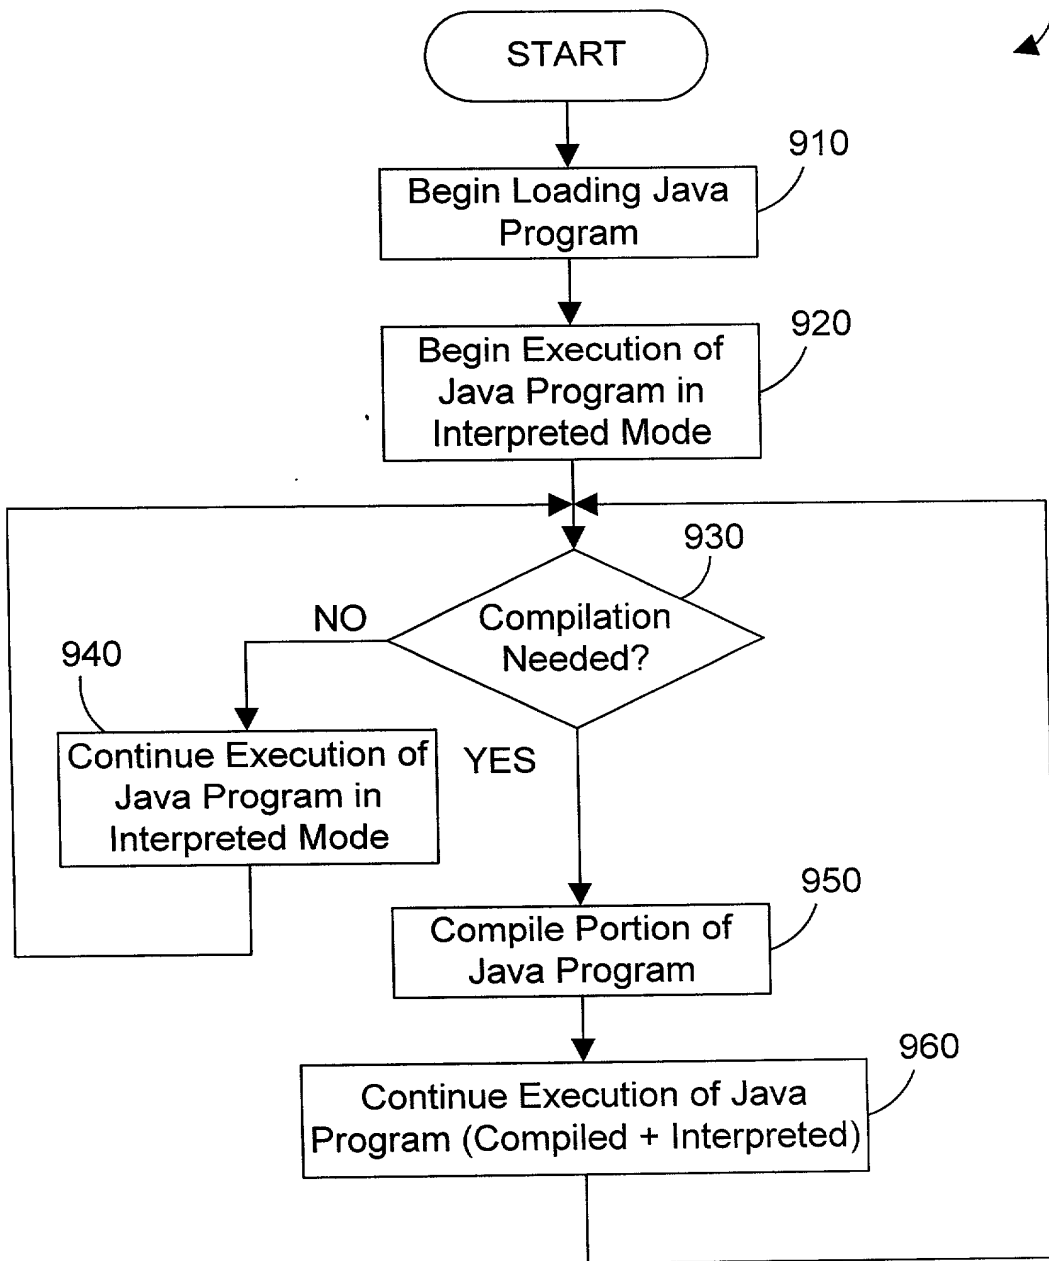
START

910
Begin Loading Java Program

920
Begin Execution of Java Program in Interpreted Mode

930
Compilation Needed?

NO

940
Continue Execution of Java Program in Interpreted Mode

YES

950
Compile Portion of Java Program

960
Continue Execution of Java Program (Compiled + Interpreted)